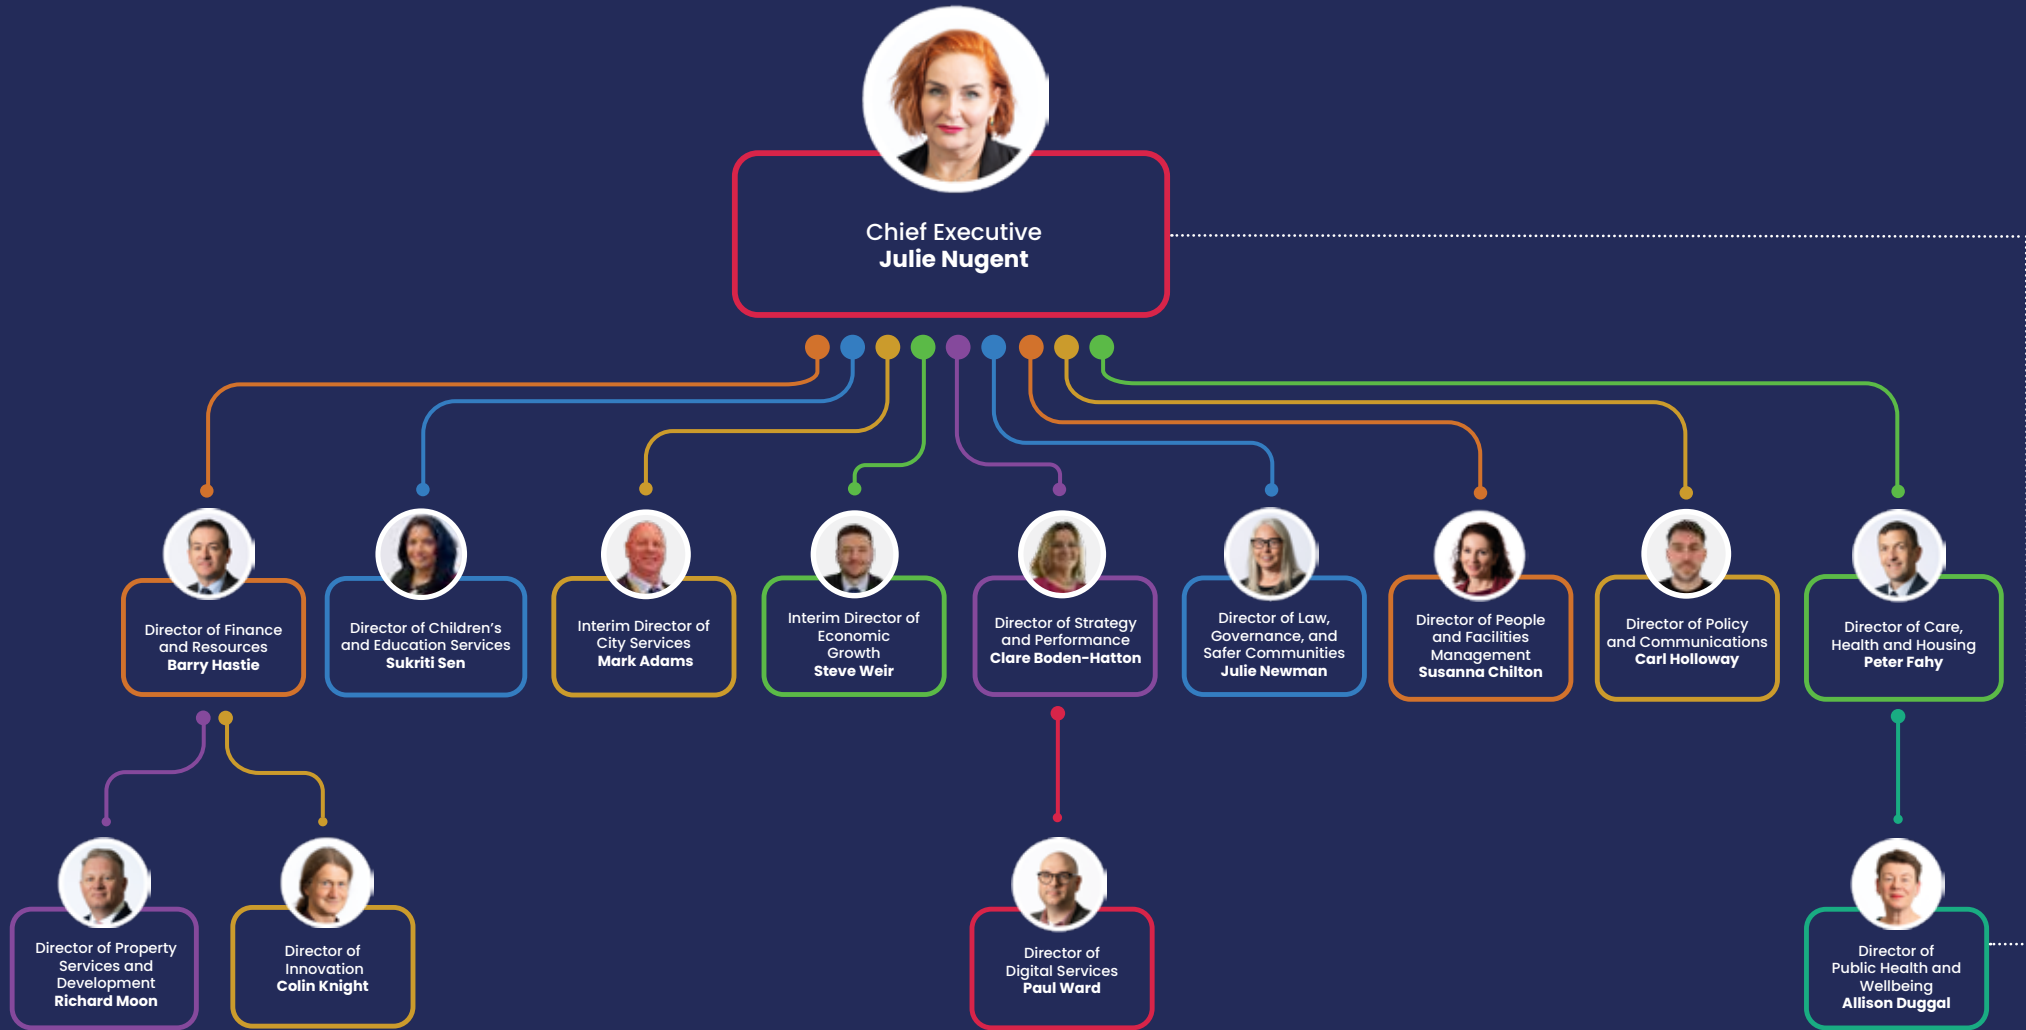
Chief Executive
**Julie Nugent**

Director of Finance and Resources
**Barry Hastie**

Director of Children's and Education Services
**Sukriti Sen**

Interim Director of City Services
**Mark Adams**

Interim Director of Economic Growth
**Steve Weir**

Director of Strategy and Performance
**Clare Boden-Hatton**

Director of Law, Governance, and Safer Communities
**Julie Newman**

Director of People and Facilities Management
**Susanna Chilton**

Director of Policy and Communications
**Carl Holloway**

Director of Care, Health and Housing
**Peter Fahy**

Director of Property Services and Development
**Richard Moon**

Director of Innovation
**Colin Knight**

Director of Digital Services
**Paul Ward**

Director of Public Health and Wellbeing
**Allison Duggal**